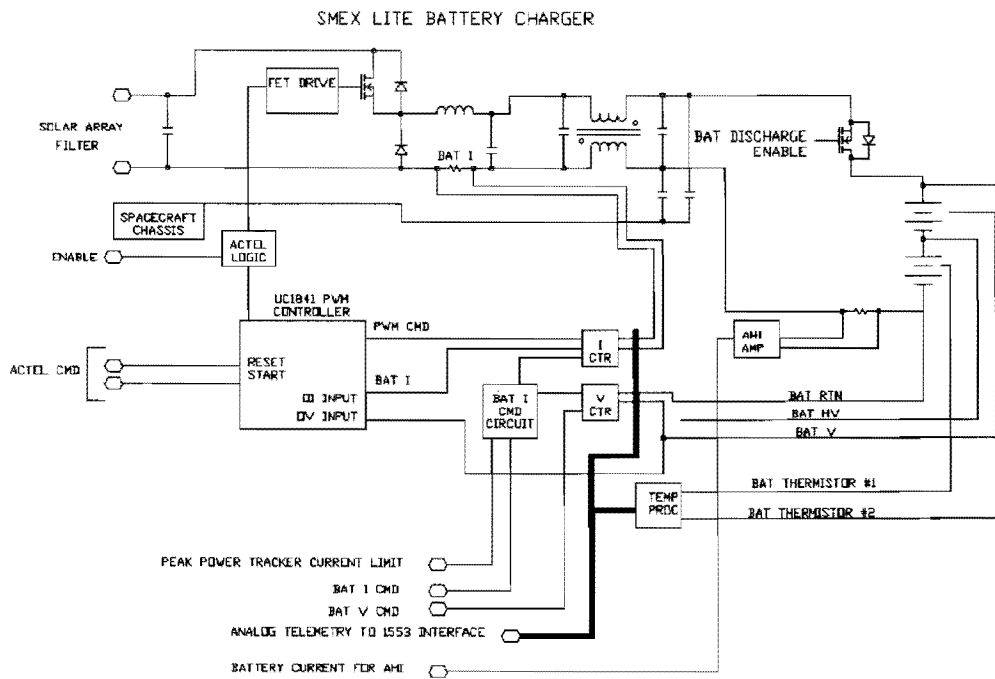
SMEX LITE BATTERY CHARGER

SOLAR ARRAY FILTER

FET DRIVE

BAT I

BAT DISCHARGE ENABLE

SPACECRAFT CHASSIS

ACTEL LOGIC

ENABLE

UC1841 PWM CONTROLLER

PWM CMD

RESET START

ACTEL CMD

BAT I

OI INPUT

OV INPUT

I CTR

BAT I CMD CIRCUIT

V CTR

AHI AMP

BAT RTN

BAT HV

BAT V

TEMP PROC

BAT THERMISTOR #1

BAT THERMISTOR #2

PEAK POWER TRACKER CURRENT LIMIT

BAT I CMD

BAT V CMD

ANALOG TELEMETRY TO 1553 INTERFACE

BATTERY CURRENT FOR AHI